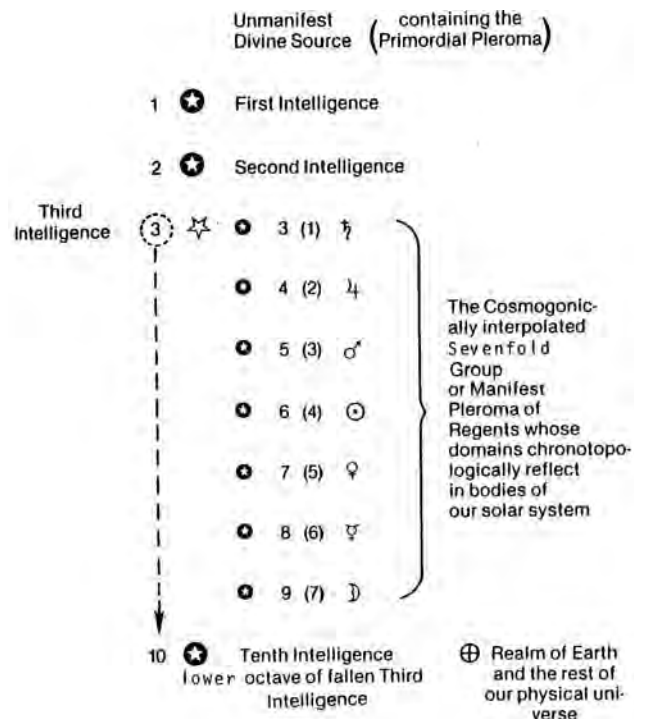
Unmanifest Divine Source (containing the Primordial Pleroma)

1 First Intelligence

2 Second Intelligence

Third Intelligence 3

3 (1) ♄

4 (2) ♃

5 (3) ♂

6 (4) ☉

7 (5) ♀

8 (6) ☿

9 (7) ☽

The Cosmogonically interpolated Sevenfold Group or Manifest Pleroma of Regents whose domains chronotopologically reflect in bodies of our solar system

10 Tenth Intelligence lower octave of fallen Third Intelligence

⊕ Realm of Earth and the rest of our physical universe